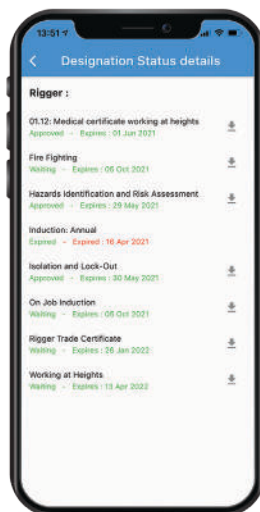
13:51

Designation Status details

Rigger :

01.12: Medical certificate working at heights
Approved - Expires : 01 Jun 2021

Fire Fighting
Waiting - Expires : 06 Oct 2021

Hazards Identification and Risk Assessment
Approved - Expires : 29 May 2021

Induction: Annual
Expired - Expired : 16 Apr 2021

Isolation and Lock-Out
Approved - Expires : 30 May 2021

On Job Induction
Waiting - Expires : 08 Oct 2021

Rigger Trade Certificate
Waiting - Expires : 26 Jan 2022

Working at Heights
Waiting - Expires : 13 Apr 2022